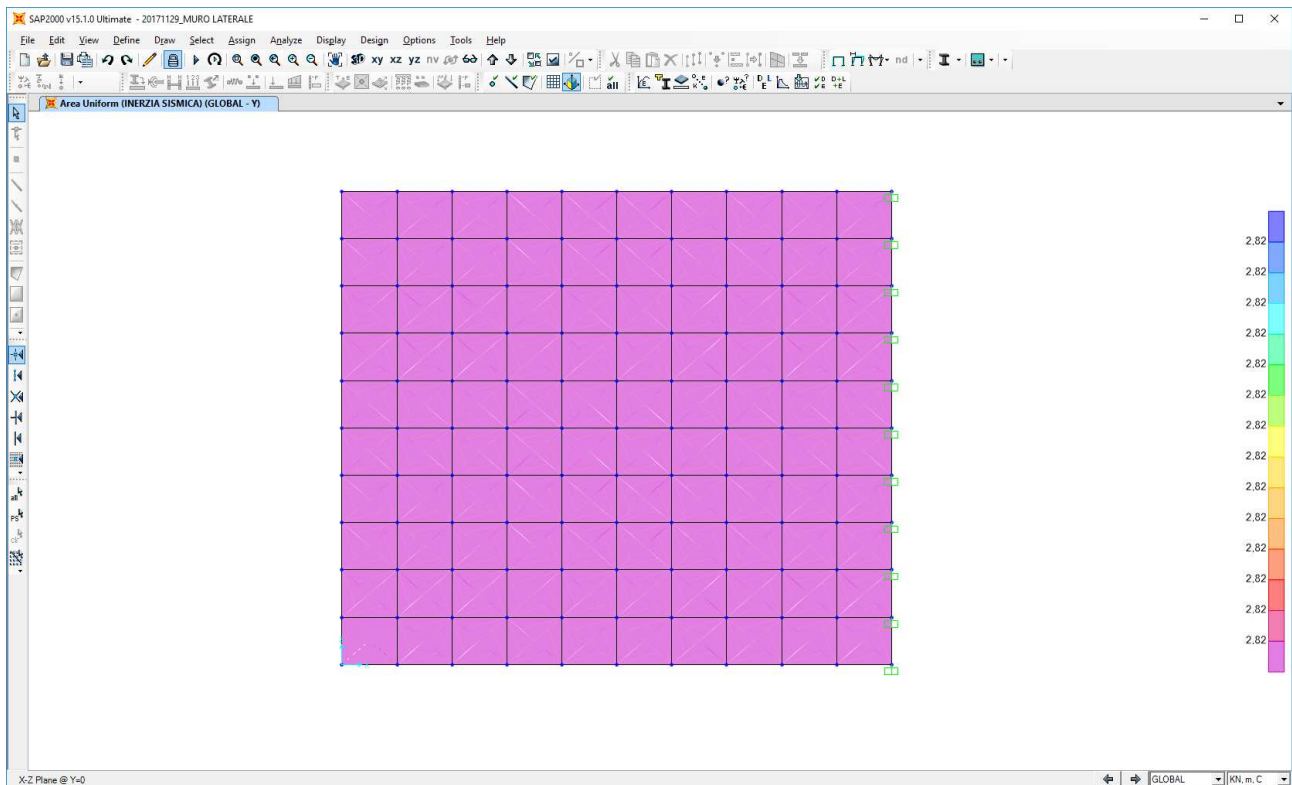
SAP2000 v15.1.0 Ultimate - 20171129_MURO LATERALE

File Edit View Define Draw Select Assign Analyze Display Design Options Tools Help

xy xz yz nv nd

Area Uniform (INERZIA SISMICA) (GLOBAL - Y)

2,82
2,82
2,82
2,82
2,82
2,82
2,82
2,82
2,82
2,82
2,82
2,82
2,82
2,82

X-Z Plane @ Y=0

GLOBAL
KN, m, C